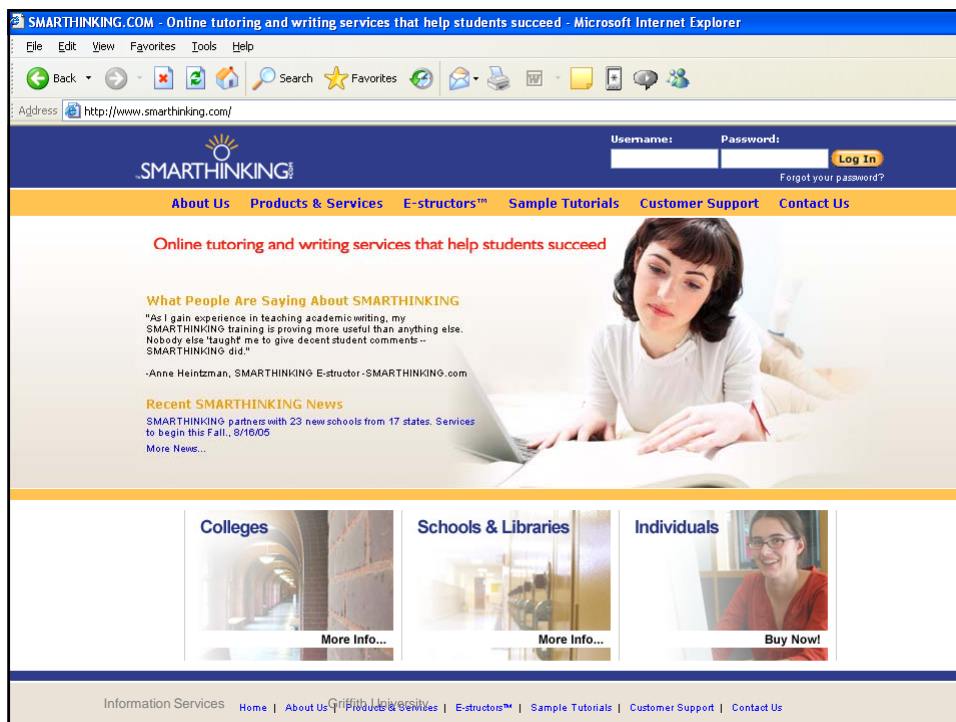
SMARTHINKING.COM - Online tutoring and writing services that help students succeed - Microsoft Internet Explorer

File Edit View Favorites Tools Help

Back Search Favorites

Address http://www.smarthinking.com/

SMARTHINKING.COM

Username: Password: Log In

Forgot your password?

About Us Products & Services E-structors™ Sample Tutorials Customer Support Contact Us

Online tutoring and writing services that help students succeed

What People Are Saying About SMARTHINKING

"As I gain experience in teaching academic writing, my SMARTHINKING training is proving more useful than anything else. Nobody else 'taught' me to give decent student comments -- SMARTHINKING did."

-Anne Heintzman, SMARTHINKING E-structor-SMARTHINKING.com

Recent SMARTHINKING News

SMARTHINKING partners with 23 new schools from 17 states. Services to begin this Fall., 8/16/05

More News...

Colleges

More Info...

Schools & Libraries

More Info...

Individuals

Buy Now!

Information Services Griffith University

Home | About Us | Products & Services | E-structors™ | Sample Tutorials | Customer Support | Contact Us